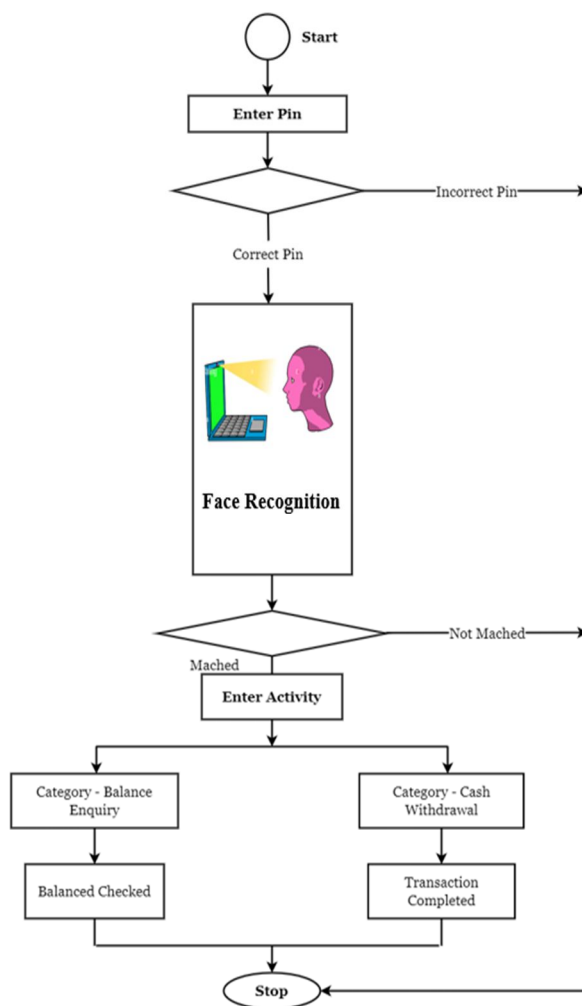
Start

Enter Pin

Incorrect Pin

Correct Pin

Face Recognition

Not Mached

Mached

Enter Activity

Category - Balance Enquiry

Category - Cash Withdrawal

Balanced Checked

Transaction Completed

Stop